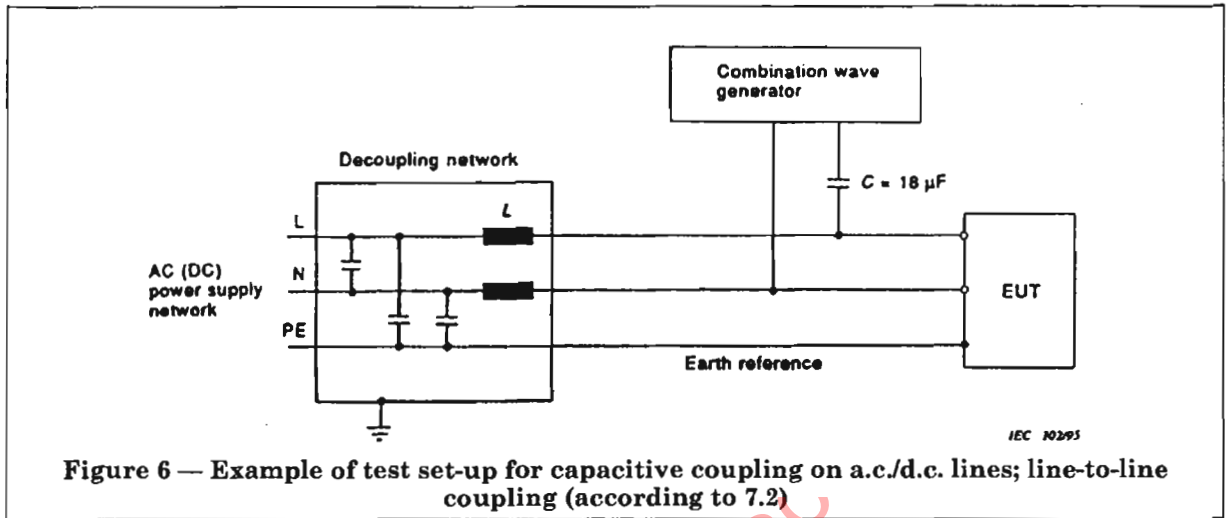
Combination wave generator

Decoupling network

$C = 18\ \mu F$

L

L

AC (DC) power supply network

N

PE

EUT

Earth reference

IEC 102/95

Figure 6 — Example of test set-up for capacitive coupling on a.c./d.c. lines; line-to-line coupling (according to 7.2)